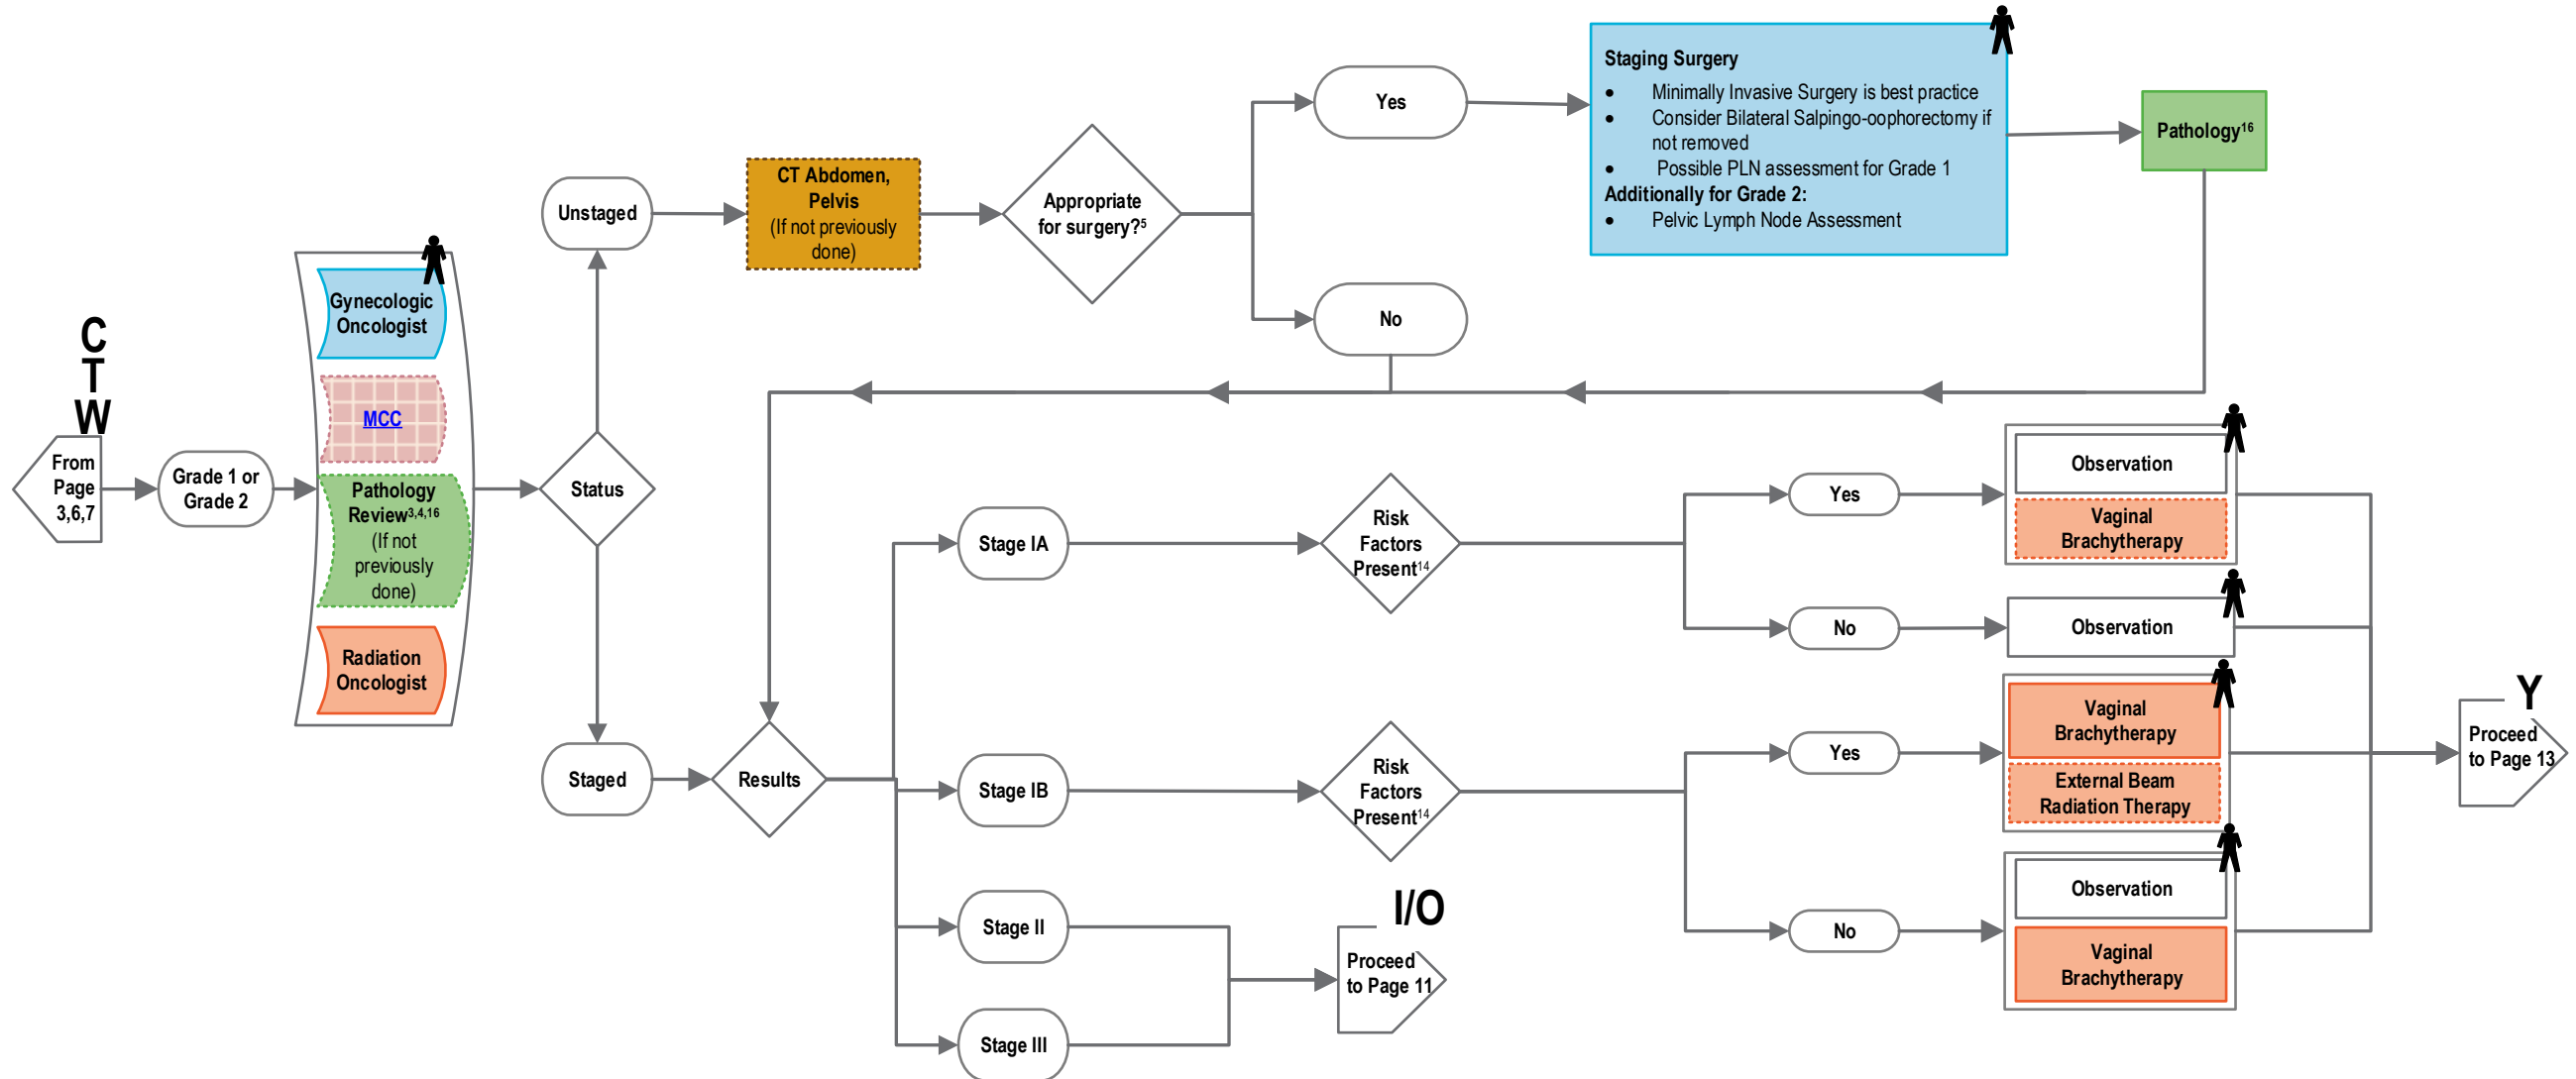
C
T
W

From Page 3,6,7

Grade 1 or Grade 2

Gynecologic Oncologist

MCC

Pathology Review$^{3,4,16}$ (If not previously done)

Radiation Oncologist

Status

Unstaged

CT Abdomen, Pelvis (If not previously done)

Appropriate for surgery?$^{5}$

Yes

No

Staging Surgery
- Minimally Invasive Surgery is best practice
- Consider Bilateral Salpingo-oophorectomy if not removed
- Possible PLN assessment for Grade 1

Additionally for Grade 2:
- Pelvic Lymph Node Assessment

Pathology$^{16}$

Staged

Results

Stage IA

Risk Factors Present$^{14}$

Yes

Observation

Vaginal Brachytherapy

No

Observation

Stage IB

Risk Factors Present$^{14}$

Yes

Vaginal Brachytherapy

External Beam Radiation Therapy

No

Observation

Vaginal Brachytherapy

Y

Proceed to Page 13

Stage II

Stage III

I/O

Proceed to Page 11